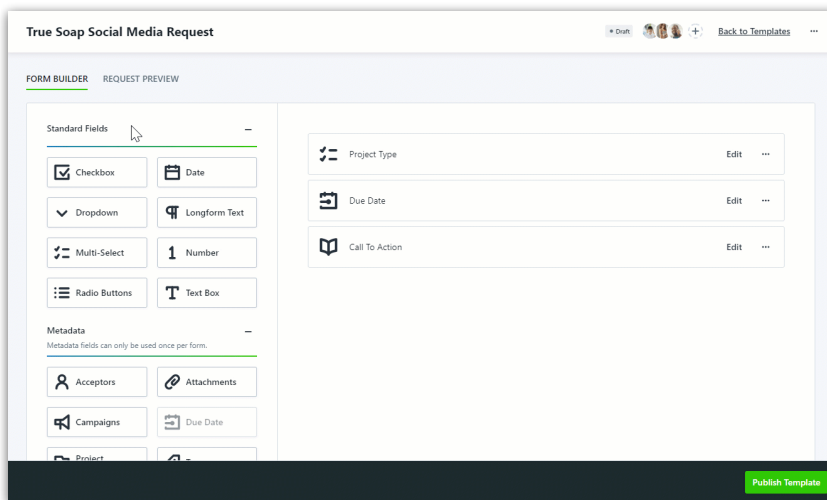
True Soap Social Media Request

Draft

Back to Templates

FORM BUILDER
REQUEST PREVIEW

Standard Fields

Checkbox
Date
Dropdown
Longform Text
Multi-Select
Number
Radio Buttons
Text Box

Metadata
Metadata fields can only be used once per form.

Acceptors
Attachments
Campaigns
Due Date
Project
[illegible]

Project Type
Edit
Due Date
Edit
Call To Action
Edit

Publish Template